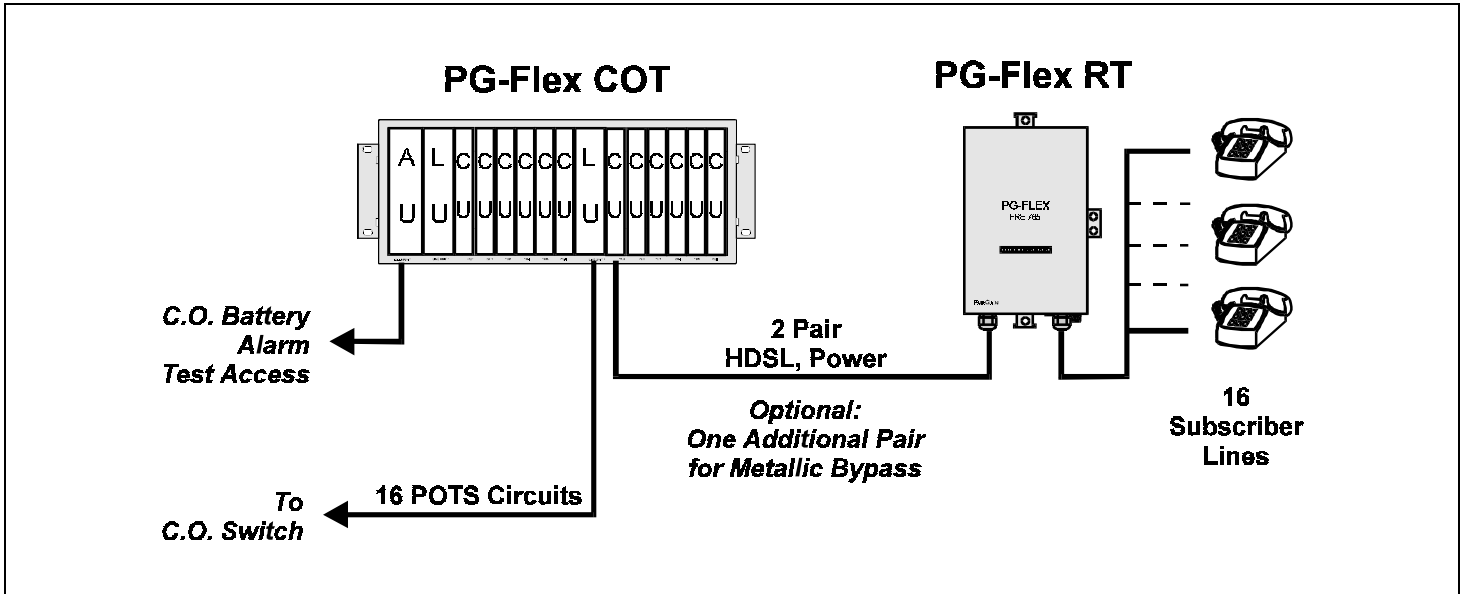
PG-Flex COT

PG-Flex RT

A U L U C U C U C U C U C U C U L U C U C U C U C U C U C U

PG-FLEX
FRE 785

PairGain

C.O. Battery
Alarm
Test Access

2 Pair
HDSL, Power

Optional:
One Additional Pair
for Metallic Bypass

16
Subscriber
Lines

To
C.O. Switch

16 POTS Circuits